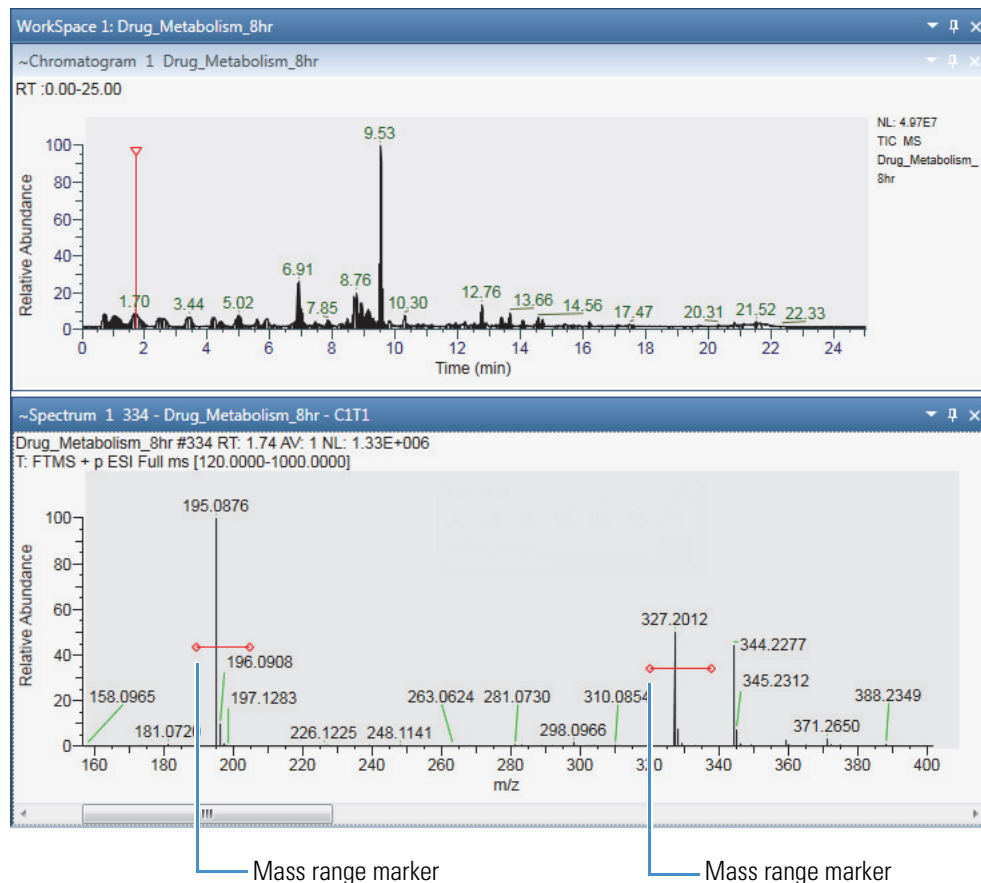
WorkSpace 1: Drug_Metabolism_8hr

~Chromatogram 1 Drug_Metabolism_8hr

RT :0.00-25.00

NL: 4.97E7
TIC MS
Drug_Metabolism_8hr

Relative Abundance

100
80
60
40
20
0

9.53
6.91
8.76
1.70
3.44
5.02
7.85
10.30
12.76
13.66
14.56
17.47
20.31
21.52
22.33

0 2 4 6 8 10 12 14 16 18 20 22 24

Time (min)

~Spectrum 1 334 - Drug_Metabolism_8hr - C1T1

Drug_Metabolism_8hr #334 RT: 1.74 AV: 1 NL: 1.33E+006
T: FTMS + p ESI Full ms [120.0000-1000.0000]

Relative Abundance

100
80
60
40
20
0

195.0876
196.0908
197.1283
158.0965
181.0720
226.1225
248.1141
263.0624
281.0730
298.0966
310.0854
327.2012
344.2277
345.2312
371.2650
388.2349

160 180 200 220 240 260 280 300 320 340 360 380 400

m/z

Mass range marker

Mass range marker